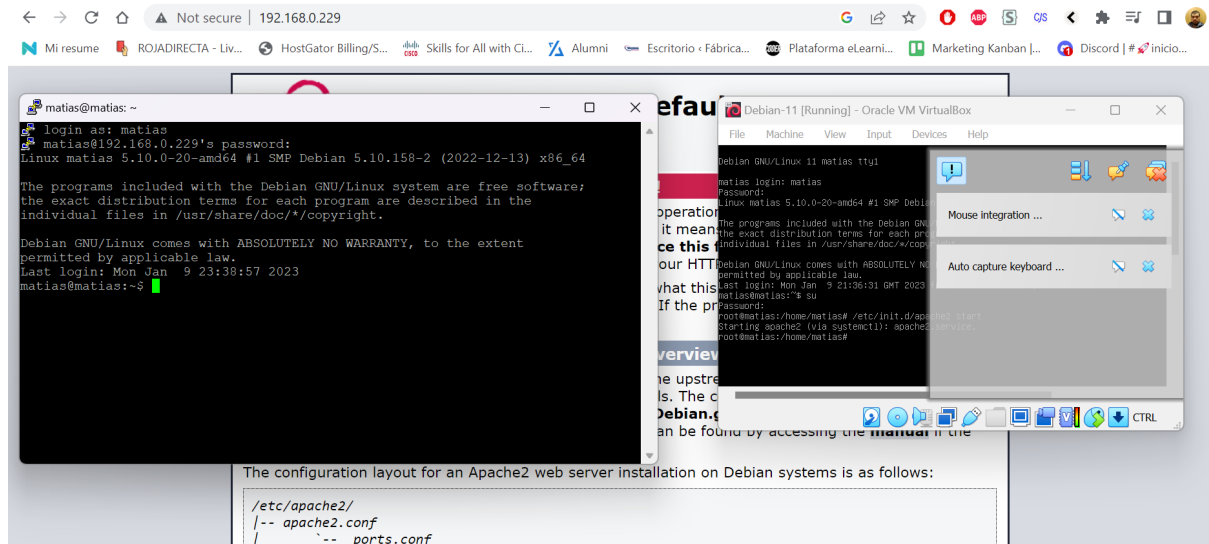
Not secure | 192.168.0.229

Mi resume ROJADIRECTA - Liv... HostGator Billing/S... Skills for All with Ci... Alumni Escritorio ‹ Fábrica... Plataforma eLearni... Marketing Kanban |... Discord | # inicio...

matias@matias: ~

login as: matias
matias@192.168.0.229's password:
Linux matias 5.10.0-20-amd64 #1 SMP Debian 5.10.158-2 (2022-12-13) x86_64

The programs included with the Debian GNU/Linux system are free software;
the exact distribution terms for each program are described in the
individual files in /usr/share/doc/*/copyright.

Debian GNU/Linux comes with ABSOLUTELY NO WARRANTY, to the extent
permitted by applicable law.
Last login: Mon Jan 9 23:38:57 2023
matias@matias:~$

Defau

operation
it mean
ce this
our HTT
what this
If the pr
verview
he upstre
ls. The c
Debian.g
an be found by accessing the manual if the

Debian-11 [Running] - Oracle VM VirtualBox

File Machine View Input Devices Help

Debian GNU/Linux 11 matias tty1

matias login: matias
Password:
Linux matias 5.10.0-20-amd64 #1 SMP Debia

The programs included with the Debian GNU
the exact distribution terms for each pro
individual files in /usr/share/doc/*/copy

Debian GNU/Linux comes with ABSOLUTELY NO
permitted by applicable law.
Last login: Mon Jan 9 21:36:31 GMT 2023
matias@matias:~$ su
Password:
root@matias:/home/matias# /etc/init.d/apache2 start
Starting apache2 (via systemctl): apache2.service.
root@matias:/home/matias#

Mouse integration ...

Auto capture keyboard ...

CTRL

The configuration layout for an Apache2 web server installation on Debian systems is as follows:

/etc/apache2/
|-- apache2.conf
| `-- ports.conf